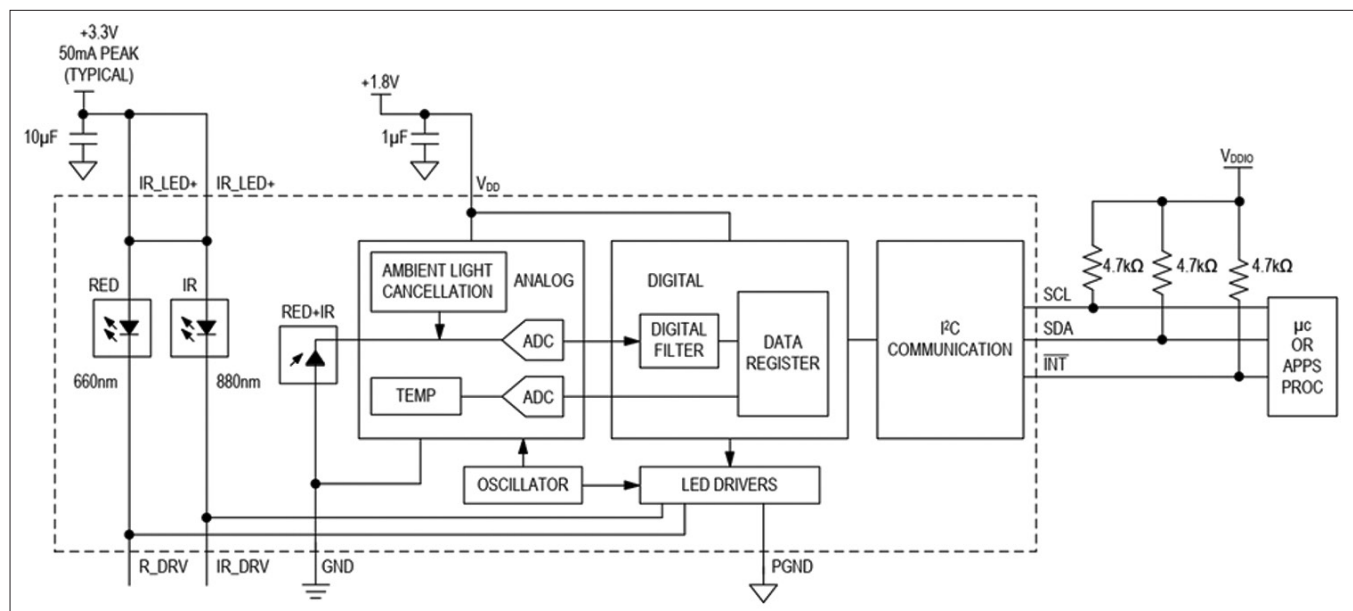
+3.3V
50mA PEAK
(TYPICAL)

10µF

IR_LED+ IR_LED+

RED

IR

660nm

880nm

+1.8V

1µF

$V_{DD}$

RED+IR

AMBIENT LIGHT CANCELLATION

ANALOG

ADC

TEMP

ADC

DIGITAL

DIGITAL FILTER

DATA REGISTER

$I^2C$ COMMUNICATION

$V_{DDIO}$

4.7kΩ 4.7kΩ 4.7kΩ

SCL

SDA

$\overline{INT}$

µc OR APPS PROC

OSCILLATOR

LED DRIVERS

R_DRV IR_DRV

GND

PGND